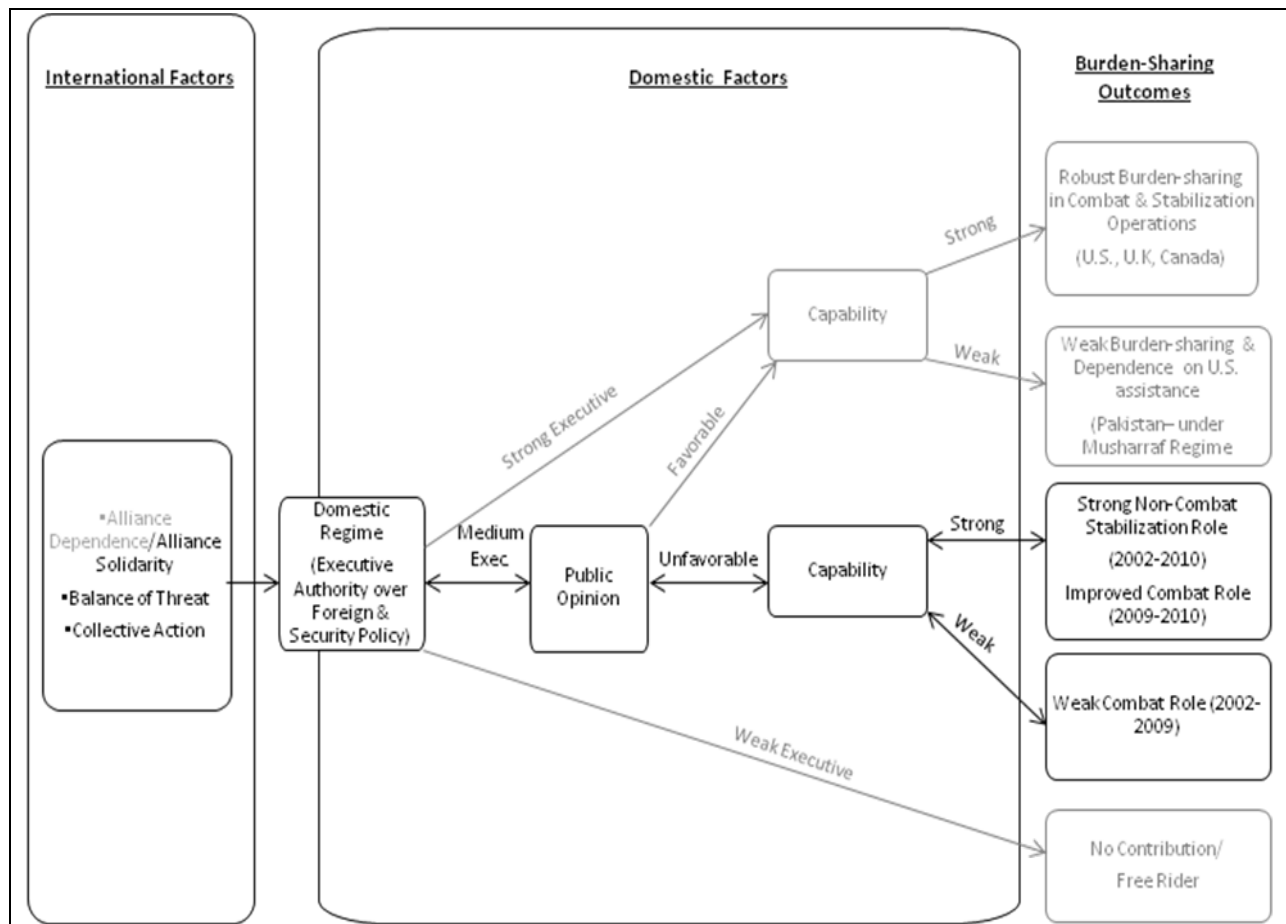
International Factors

Domestic Factors

Burden-Sharing Outcomes

Robust Burden-sharing in Combat & Stabilization Operations

(U.S., U.K, Canada)

Strong

Capability

Weak

Weak Burden-sharing & Dependence on U.S. assistance

(Pakistan– under Musharraf Regime

Strong Executive

Favorable

▪Alliance Dependence/Alliance Solidarity

▪Balance of Threat

▪Collective Action

Domestic Regime

(Executive Authority over Foreign & Security Policy)

Medium Exec

Public Opinion

Unfavorable

Capability

Strong

Strong Non-Combat Stabilization Role

(2002-2010)

Improved Combat Role (2009-2010)

Weak

Weak Combat Role (2002-2009)

Weak Executive

No Contribution/

Free Rider